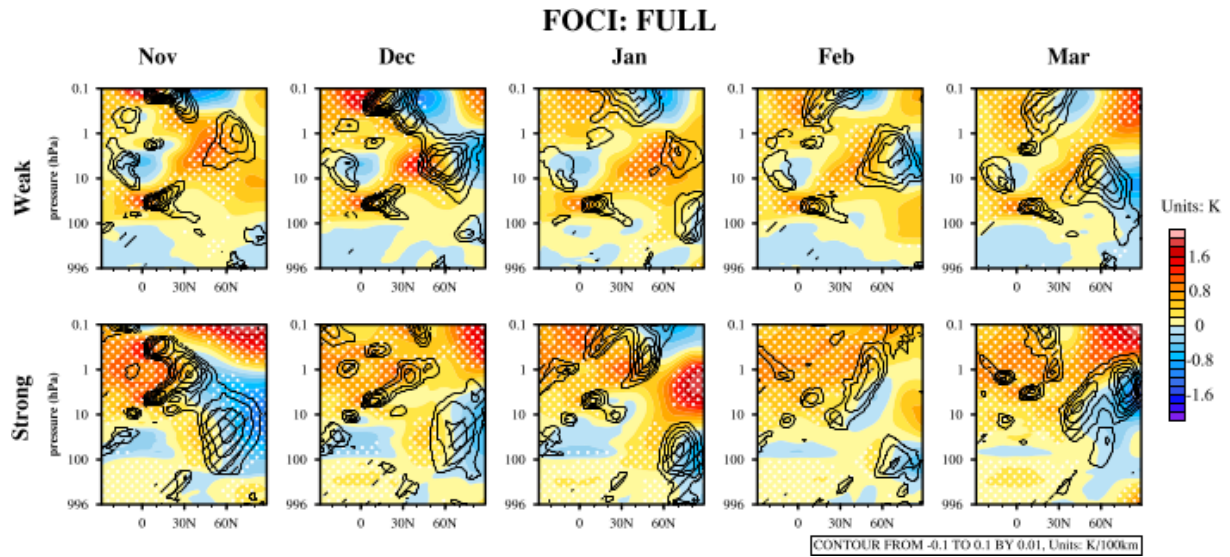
FOCI: FULL

Nov Dec Jan Feb Mar

Weak

pressure (hPa)

0.1
1
10
100
996

0 30N 60N

Strong

pressure (hPa)

0.1
1
10
100
996

0 30N 60N

Units: K

1.6
1.2
0.8
0.4
0
-0.4
-0.8
-1.2
-1.6

CONTOUR FROM -0.1 TO 0.1 BY 0.01, Units: K/100km